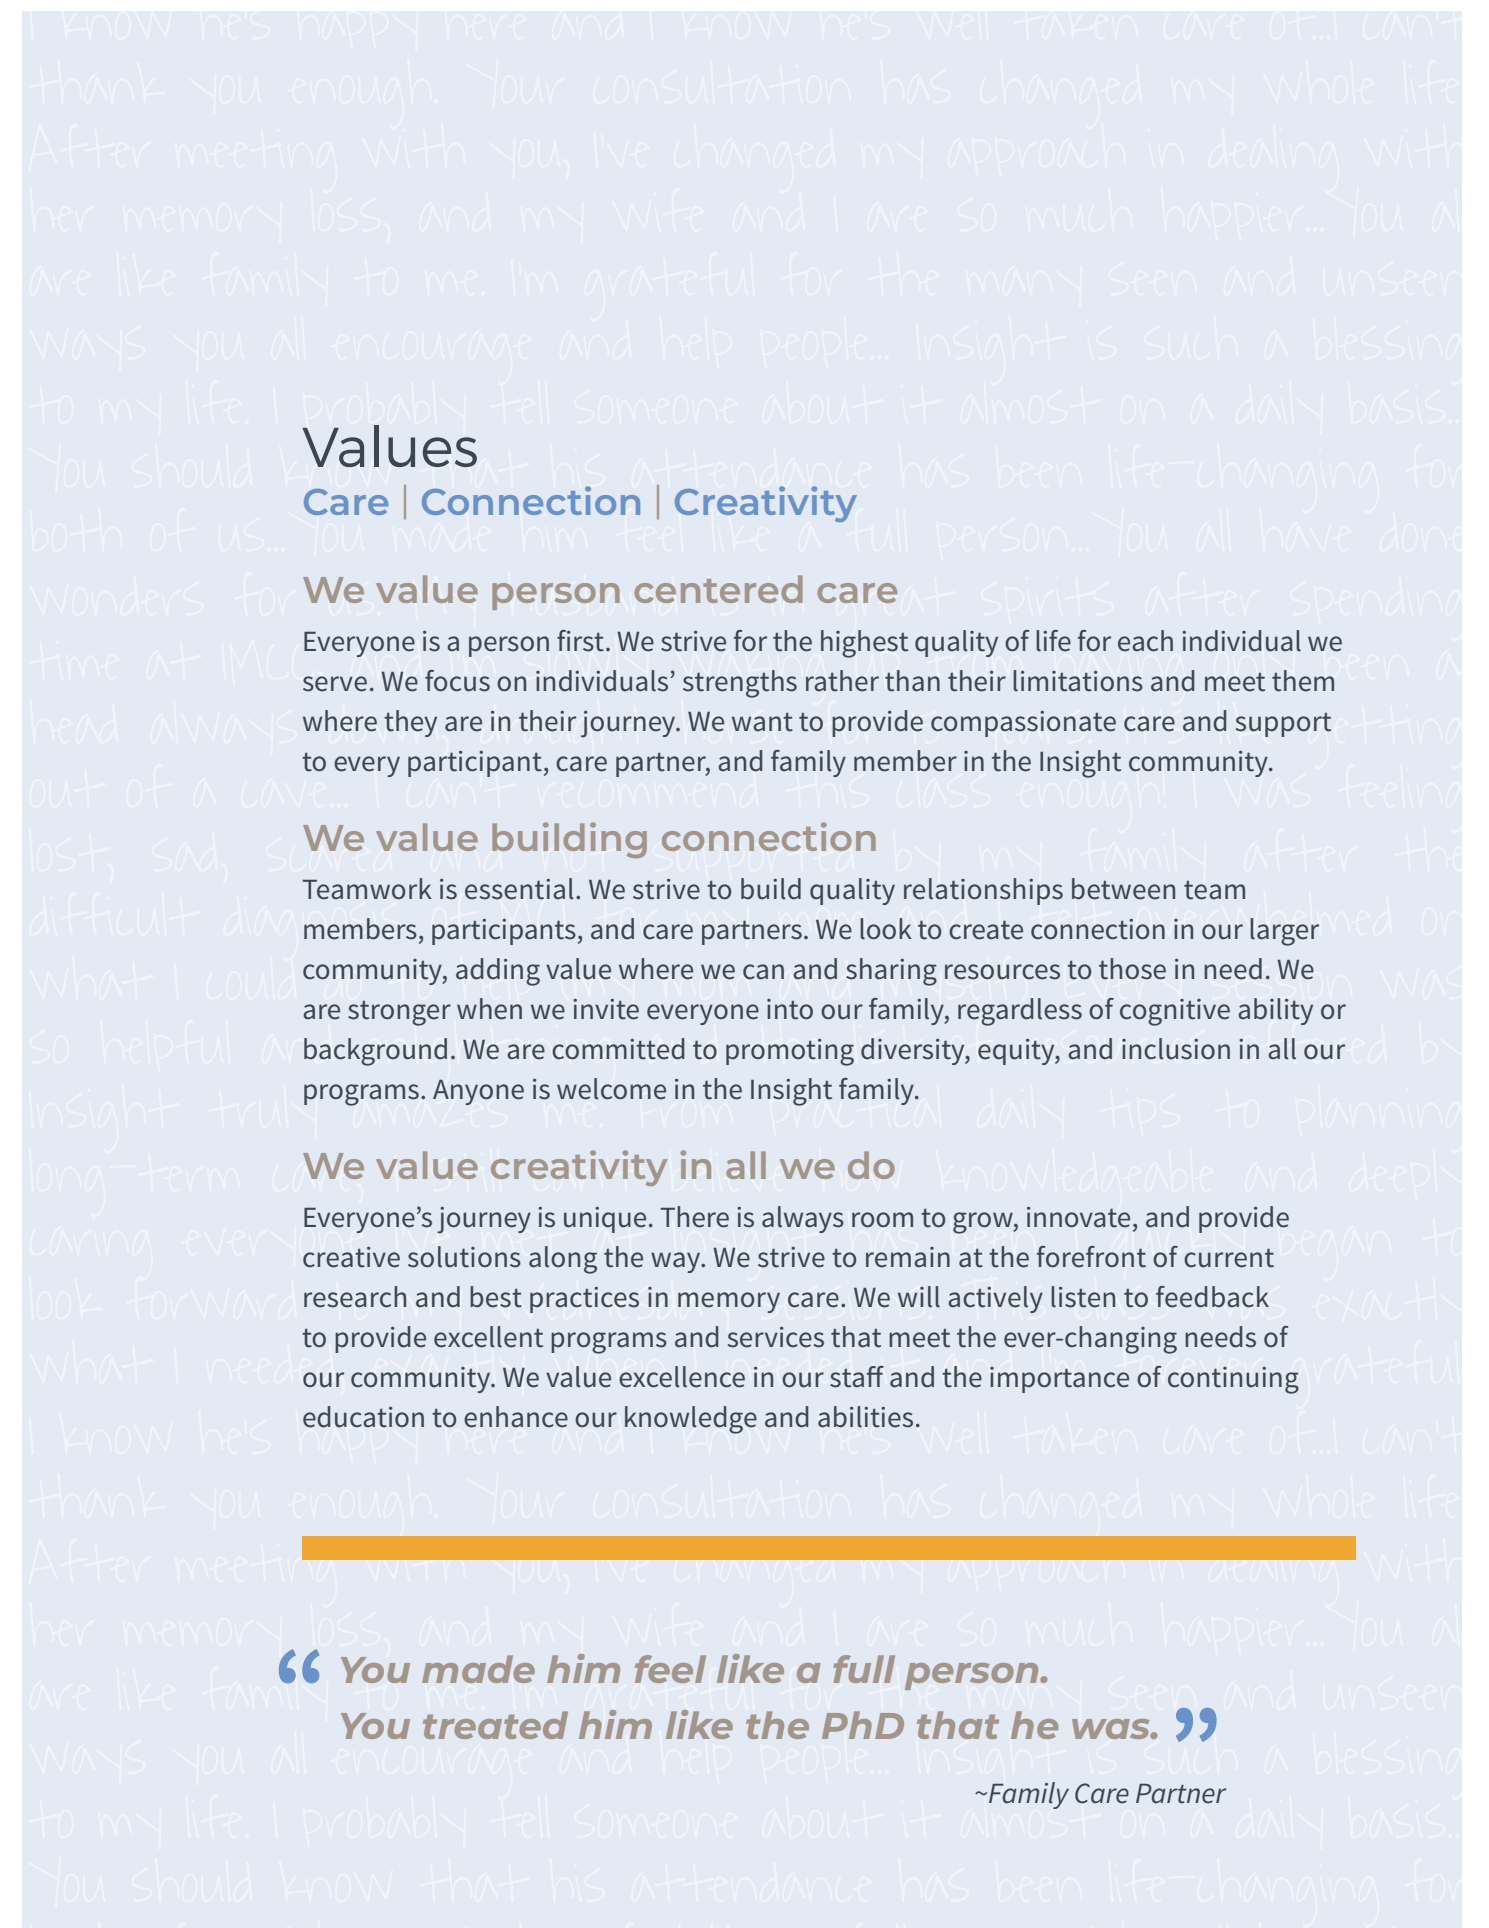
Values

Care | Connection | Creativity

We value person centered care

Everyone is a person first. We strive for the highest quality of life for each individual we serve. We focus on individuals' strengths rather than their limitations and meet them where they are in their journey. We want to provide compassionate care and support to every participant, care partner, and family member in the Insight community.

We value building connection

Teamwork is essential. We strive to build quality relationships between team members, participants, and care partners. We look to create connection in our larger community, adding value where we can and sharing resources to those in need. We are stronger when we invite everyone into our family, regardless of cognitive ability or background. We are committed to promoting diversity, equity, and inclusion in all our programs. Anyone is welcome in the Insight family.

We value creativity in all we do

Everyone's journey is unique. There is always room to grow, innovate, and provide creative solutions along the way. We strive to remain at the forefront of current research and best practices in memory care. We will actively listen to feedback to provide excellent programs and services that meet the ever-changing needs of our community. We value excellence in our staff and the importance of continuing education to enhance our knowledge and abilities.

“You made him feel like a full person. You treated him like the PhD that he was.”

~Family Care Partner